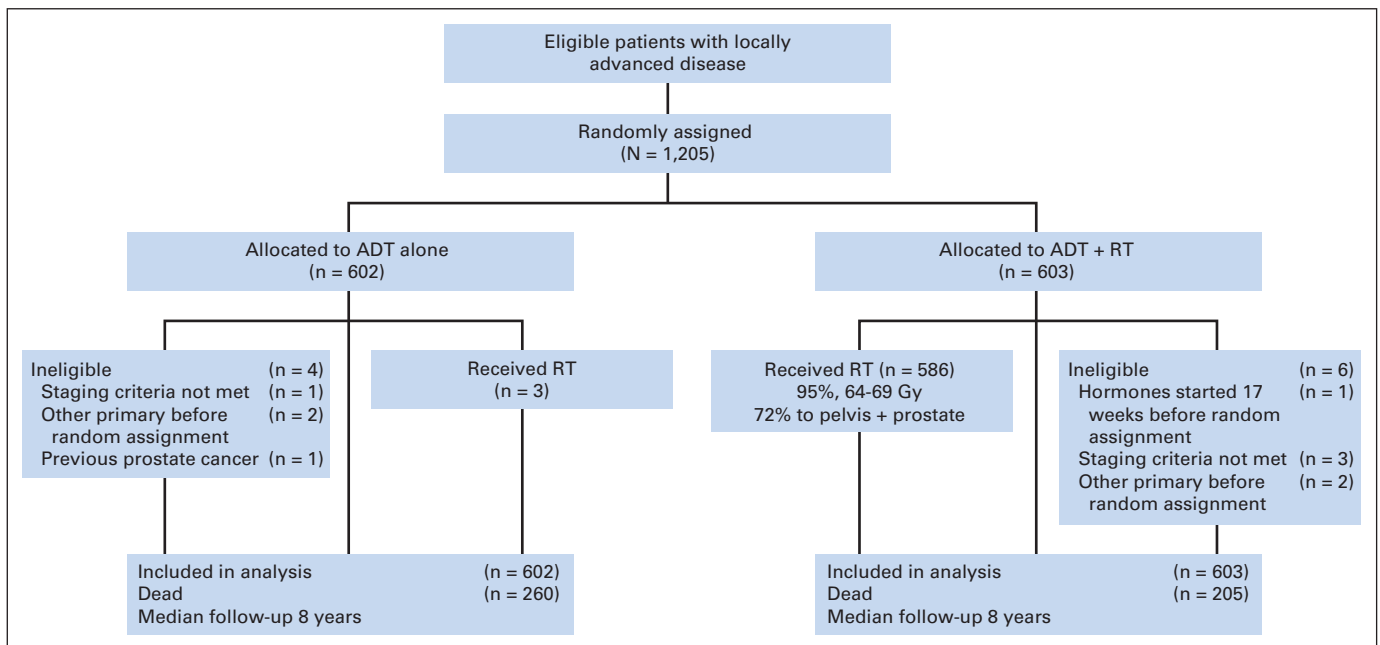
Eligible patients with locally advanced disease

Randomly assigned
(N = 1,205)

Allocated to ADT alone
(n = 602)

Allocated to ADT + RT
(n = 603)

Ineligible (n = 4)
Staging criteria not met (n = 1)
Other primary before random assignment (n = 2)
Previous prostate cancer (n = 1)

Received RT
(n = 3)

Received RT (n = 586)
95%, 64-69 Gy
72% to pelvis + prostate

Ineligible (n = 6)
Hormones started 17 weeks before random assignment (n = 1)
Staging criteria not met (n = 3)
Other primary before random assignment (n = 2)

Included in analysis (n = 602)
Dead (n = 260)
Median follow-up 8 years

Included in analysis (n = 603)
Dead (n = 205)
Median follow-up 8 years